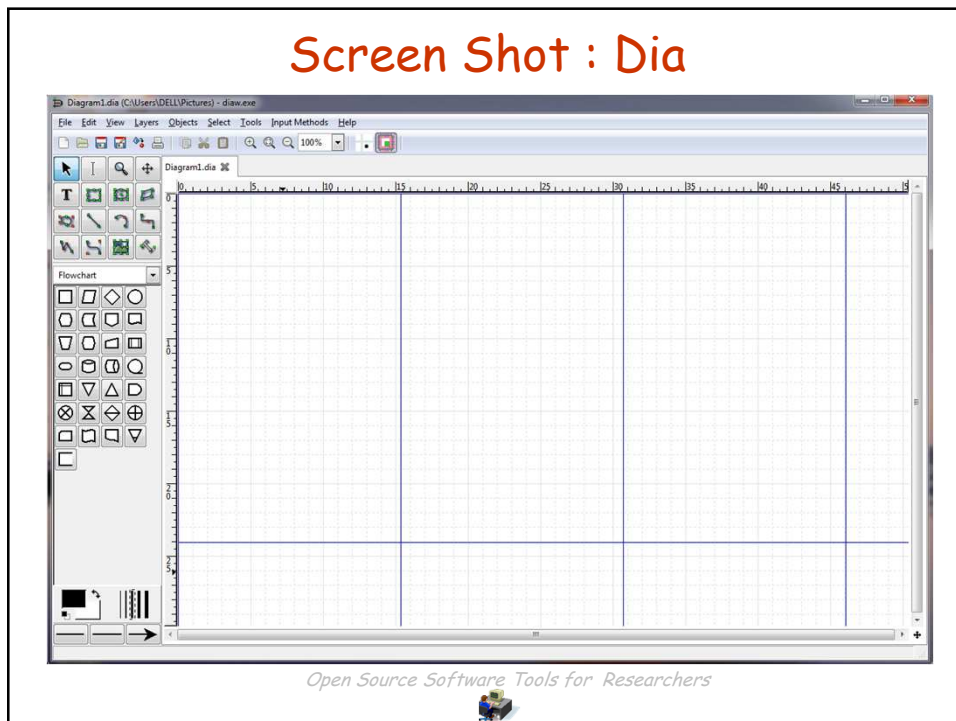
Screen Shot : Dia

Diagram1.dia (C:\Users\DELL\Pictures) - diaw.exe

File Edit View Layers Objects Select Tools Input Methods Help

100%

Diagram1.dia

Flowchart

0 5 10 15 20 25 30 35 40 45

0 5 10 15 20 25

Open Source Software Tools for Researchers